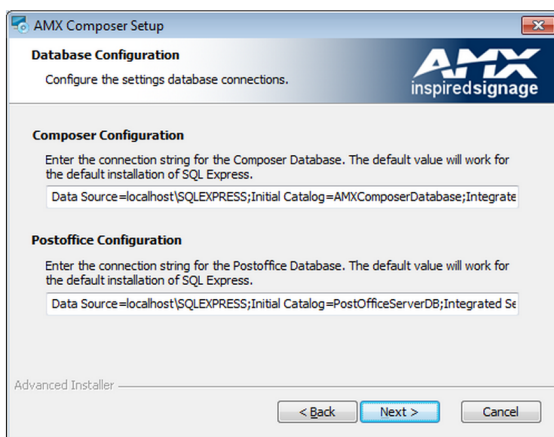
AMX Composer Setup

Database Configuration

Configure the settings database connections.

AMX
inspiredsignage

Composer Configuration

Enter the connection string for the Composer Database. The default value will work for the default installation of SQL Express.

Data Source=localhost\SQLEXPRESS;Initial Catalog=AMXComposerDatabase;Integrate

Postoffice Configuration

Enter the connection string for the Postoffice Database. The default value will work for the default installation of SQL Express.

Data Source=localhost\SQLEXPRESS;Initial Catalog=PostOfficeServerDB;Integrated Se

Advanced Installer

< Back

Next >

Cancel